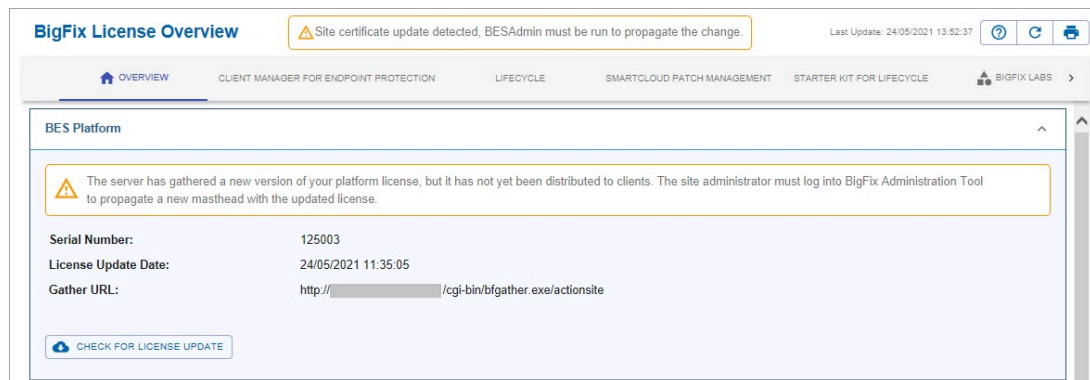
BigFix License Overview

Site certificate update detected, BESAdmin must be run to propagate the change.

Last Update: 24/05/2021 13:52:37

OVERVIEW CLIENT MANAGER FOR ENDPOINT PROTECTION LIFECYCLE SMARTCLOUD PATCH MANAGEMENT STARTER KIT FOR LIFECYCLE BIGFIX LABS

BES Platform

The server has gathered a new version of your platform license, but it has not yet been distributed to clients. The site administrator must log into BigFix Administration Tool to propagate a new masthead with the updated license.

| Serial Number: | 125003 |
|---|---|
| License Update Date: | 24/05/2021 11:35:05 |
| Gather URL: | http://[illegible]/cgi-bin/bfgather.exe/actionsite |

CHECK FOR LICENSE UPDATE